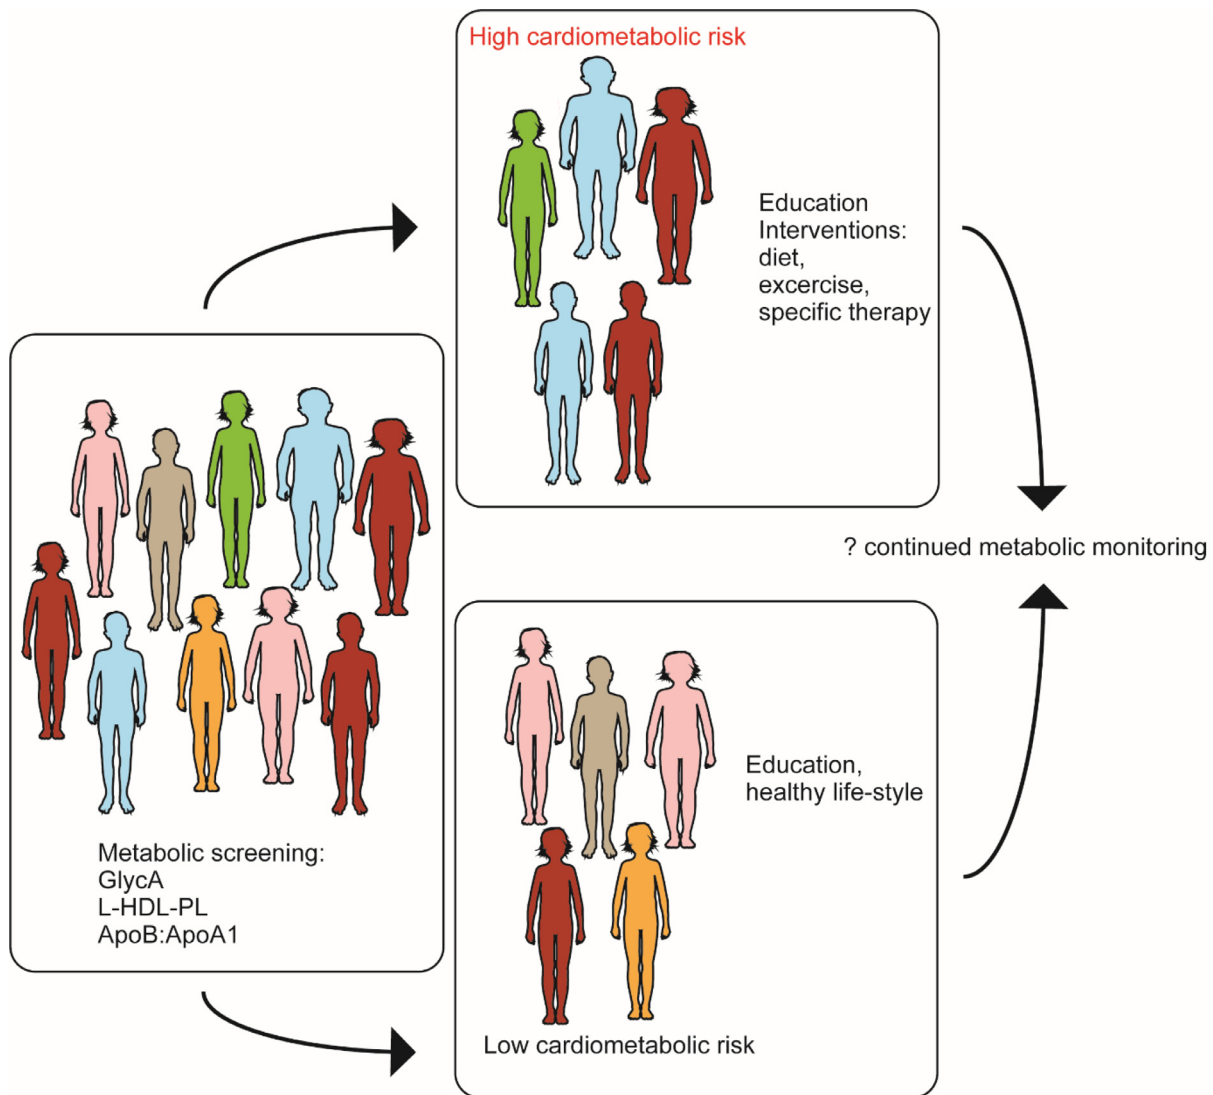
High cardiometabolic risk

Education
Interventions:
diet,
excercise,
specific therapy

? continued metabolic monitoring

Metabolic screening:
GlycA
L-HDL-PL
ApoB:ApoA1

Education,
healthy life-style

Low cardiometabolic risk